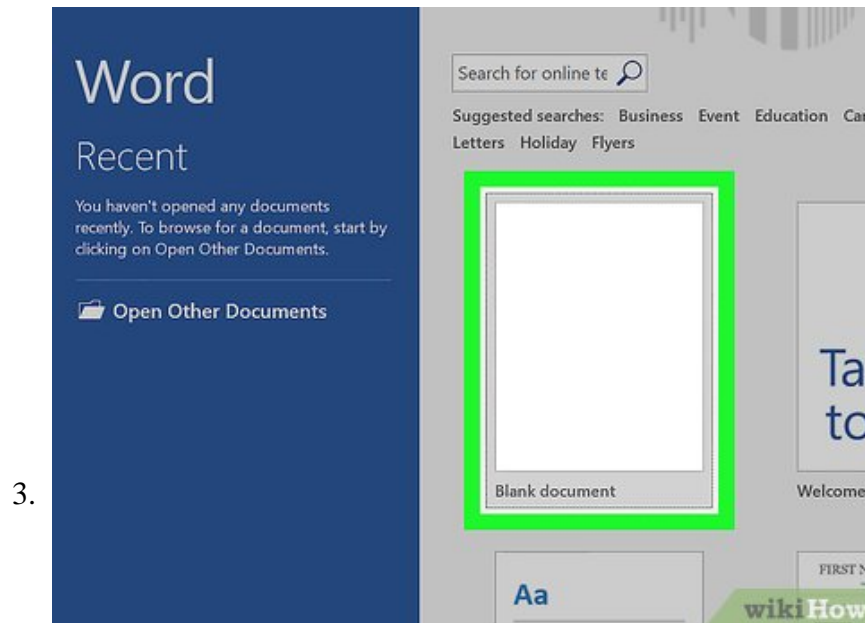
3.

Word

Recent

You haven't opened any documents recently. To browse for a document, start by clicking on Open Other Documents.

Open Other Documents

Search for online te

Suggested searches: Business Event Education Ca

Letters Holiday Flyers

Blank document

Ta
to

Welcome

Aa

FIRST N

wikiHow